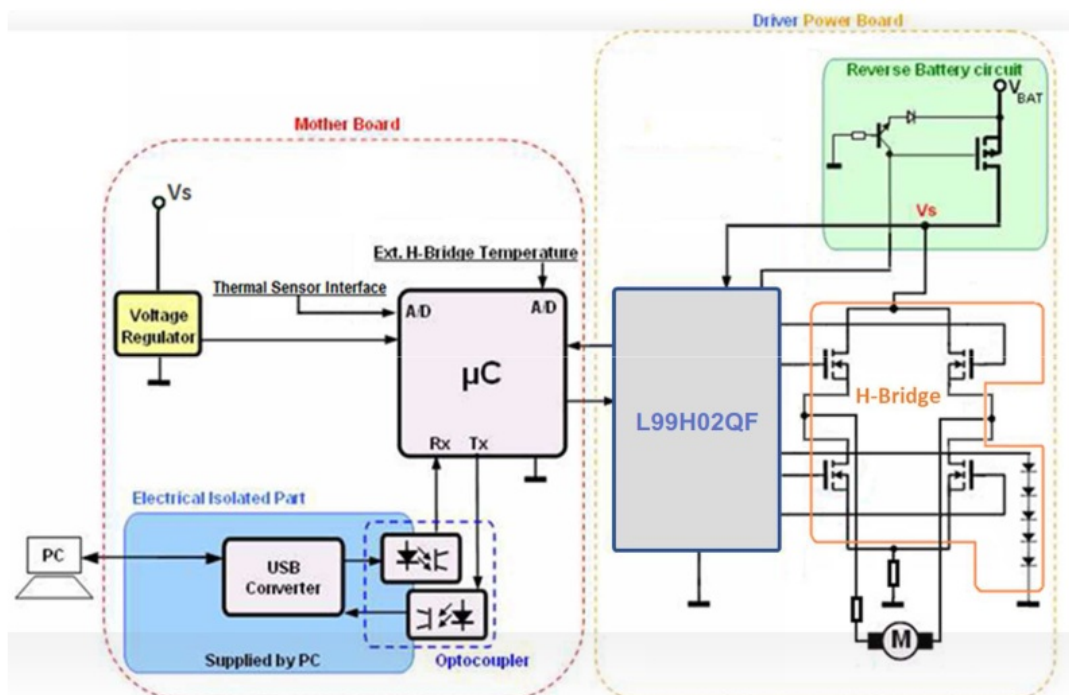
Driver Power Board

Reverse Battery circuit

$V_{BAT}$

Mother Board

Vs

Vs

Ext. H-Bridge Temperature

Thermal Sensor Interface

A/D

A/D

Voltage Regulator

μC

L99H02QF

H-Bridge

Rx

Tx

Electrical Isolated Part

PC

USB Converter

Supplied by PC

Optocoupler

M